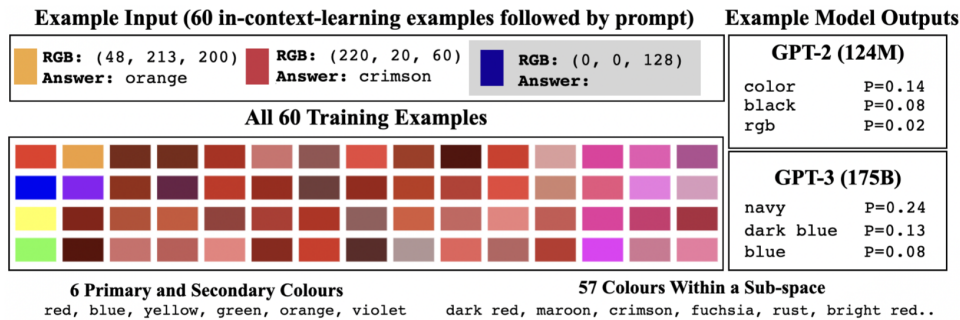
Example Input (60 in-context-learning examples followed by prompt)

RGB: (48, 213, 200)
Answer: orange

RGB: (220, 20, 60)
Answer: crimson

RGB: (0, 0, 128)
Answer:

All 60 Training Examples

6 Primary and Secondary Colours
red, blue, yellow, green, orange, violet

57 Colours Within a Sub-space
dark red, maroon, crimson, fuchsia, rust, bright red..

Example Model Outputs

GPT-2 (124M)

| color | P=0.14 |
|---|---|
| black | P=0.08 |
| rgb | P=0.02 |

GPT-3 (175B)

| navy | P=0.24 |
|---|---|
| dark blue | P=0.13 |
| blue | P=0.08 |